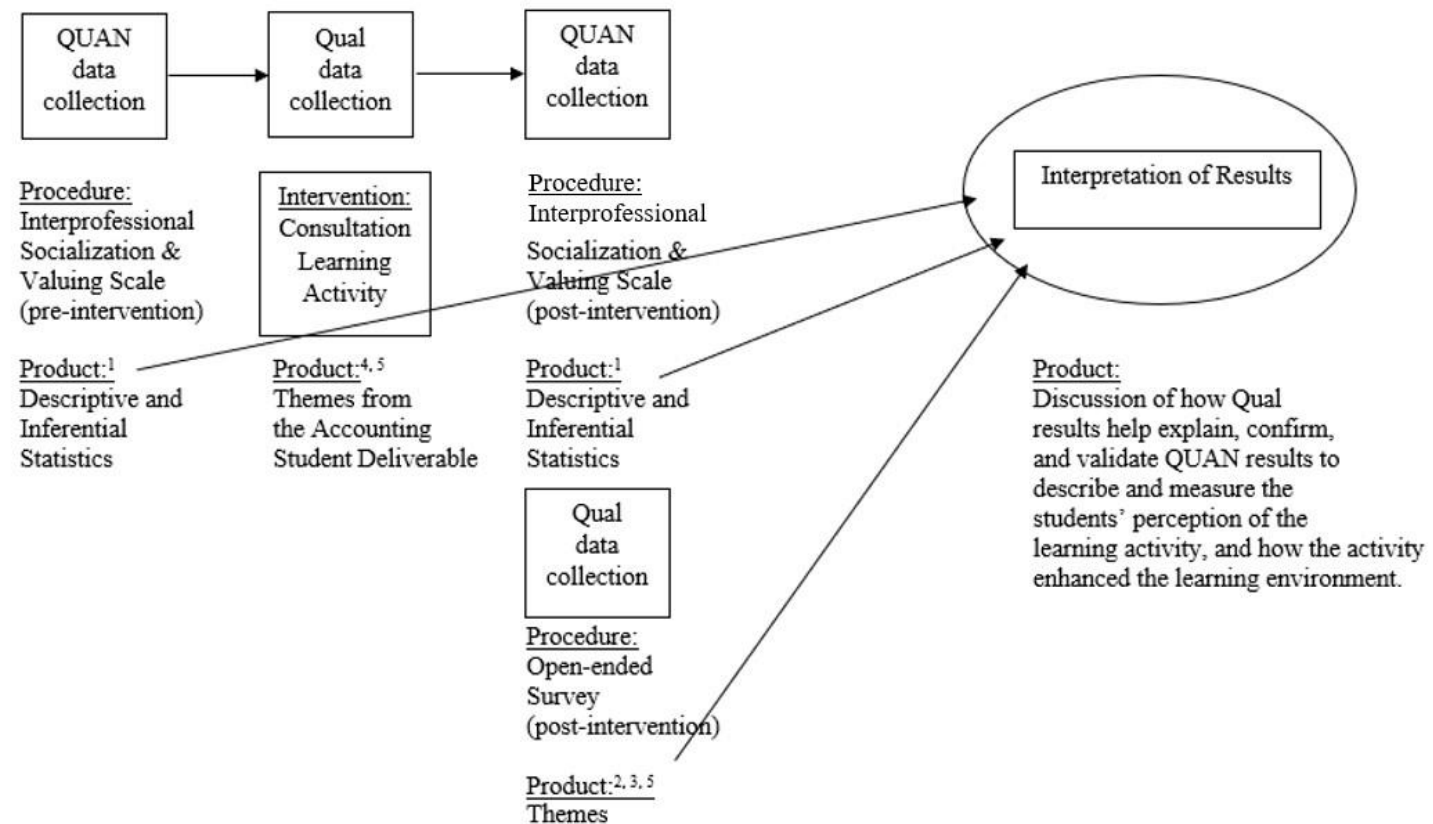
QUAN data collection

Qual data collection

QUAN data collection

Interpretation of Results

Procedure: Interprofessional Socialization & Valuing Scale (pre-intervention)

Intervention: Consultation Learning Activity

Procedure: Interprofessional Socialization & Valuing Scale (post-intervention)

Product:$^{1}$ Descriptive and Inferential Statistics

Product:$^{4, 5}$ Themes from the Accounting Student Deliverable

Product:$^{1}$ Descriptive and Inferential Statistics

Product: Discussion of how Qual results help explain, confirm, and validate QUAN results to describe and measure the students' perception of the learning activity, and how the activity enhanced the learning environment.

Qual data collection

Procedure: Open-ended Survey (post-intervention)

Product:$^{2, 3, 5}$ Themes